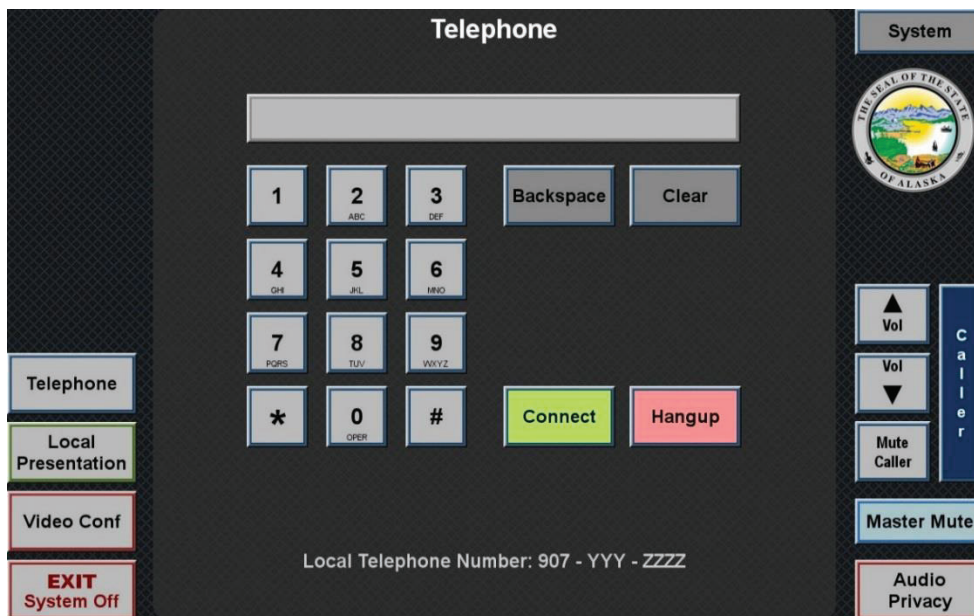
Telephone

System

THE SEAL OF THE STATE OF ALASKA

1
2 ABC
3 DEF
Backspace
Clear
4 GHI
5 JKL
6 MNO
7 PQRS
8 TUV
9 WXYZ
*
0 OPER
#
Connect
Hangup

▲ Vol
Vol ▼
Mute Caller
Caller

Telephone
Local Presentation
Video Conf
EXIT System Off

Master Mute
Audio Privacy

Local Telephone Number: 907 - YYY - ZZZZ